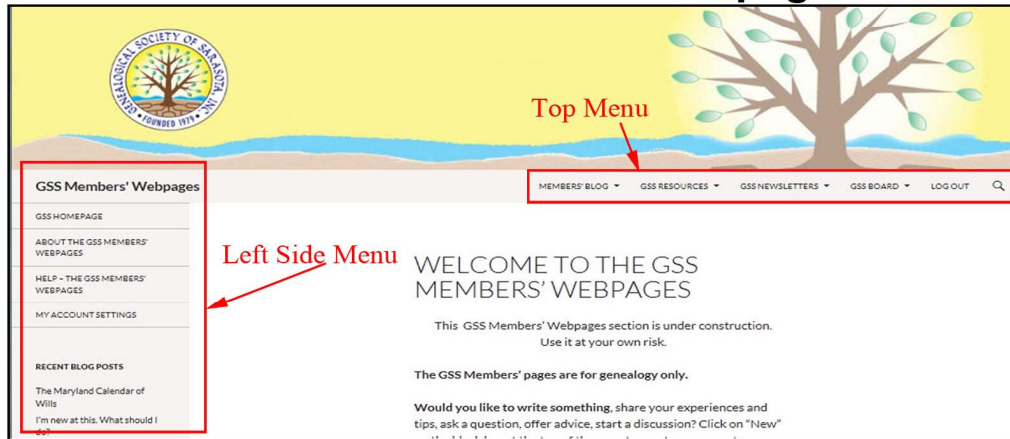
GENEALOGICAL SOCIETY OF SARASOTA, INC.
FOUNDED 1979

Top Menu

GSS Members' Webpages

MEMBERS' BLOG ▾ GSS RESOURCES ▾ GSS NEWSLETTERS ▾ GSS BOARD ▾ LOG OUT

GSS HOMEPAGE

ABOUT THE GSS MEMBERS' WEBPAGES

HELP – THE GSS MEMBERS' WEBPAGES

MY ACCOUNT SETTINGS

Left Side Menu

RECENT BLOG POSTS

The Maryland Calendar of Wills

I'm new at this. What should I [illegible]

WELCOME TO THE GSS MEMBERS' WEBPAGES

This GSS Members' Webpages section is under construction. Use it at your own risk.

The GSS Members' pages are for genealogy only.

Would you like to write something, share your experiences and tips, ask a question, offer advice, start a discussion? Click on "New" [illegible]